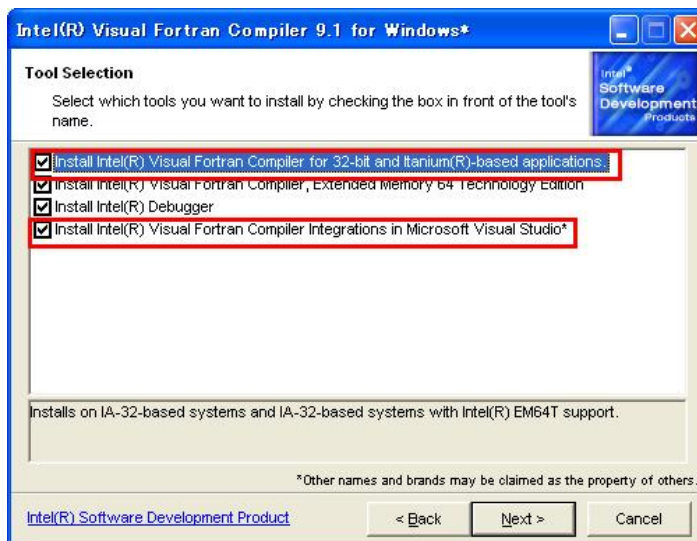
Intel(R) Visual Fortran Compiler 9.1 for Windows*

Tool Selection

Select which tools you want to install by checking the box in front of the tool's name.

Intel Software Development Products

Install Intel(R) Visual Fortran Compiler for 32-bit and Itanium(R)-based applications
Install Intel(R) Visual Fortran Compiler, Extended Memory 64 Technology Edition
Install Intel(R) Debugger
Install Intel(R) Visual Fortran Compiler Integrations in Microsoft Visual Studio*

Installs on IA-32-based systems and IA-32-based systems with Intel(R) EM64T support.

*Other names and brands may be claimed as the property of others.

Intel(R) Software Development Product

< Back

Next >

Cancel